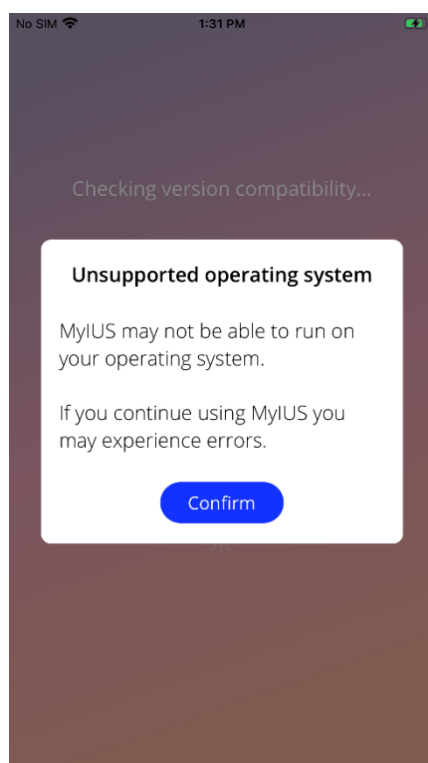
No SIM
1:31 PM

Checking version compatibility...

Unsupported operating system

MyIUS may not be able to run on your operating system.

If you continue using MyIUS you may experience errors.

Confirm